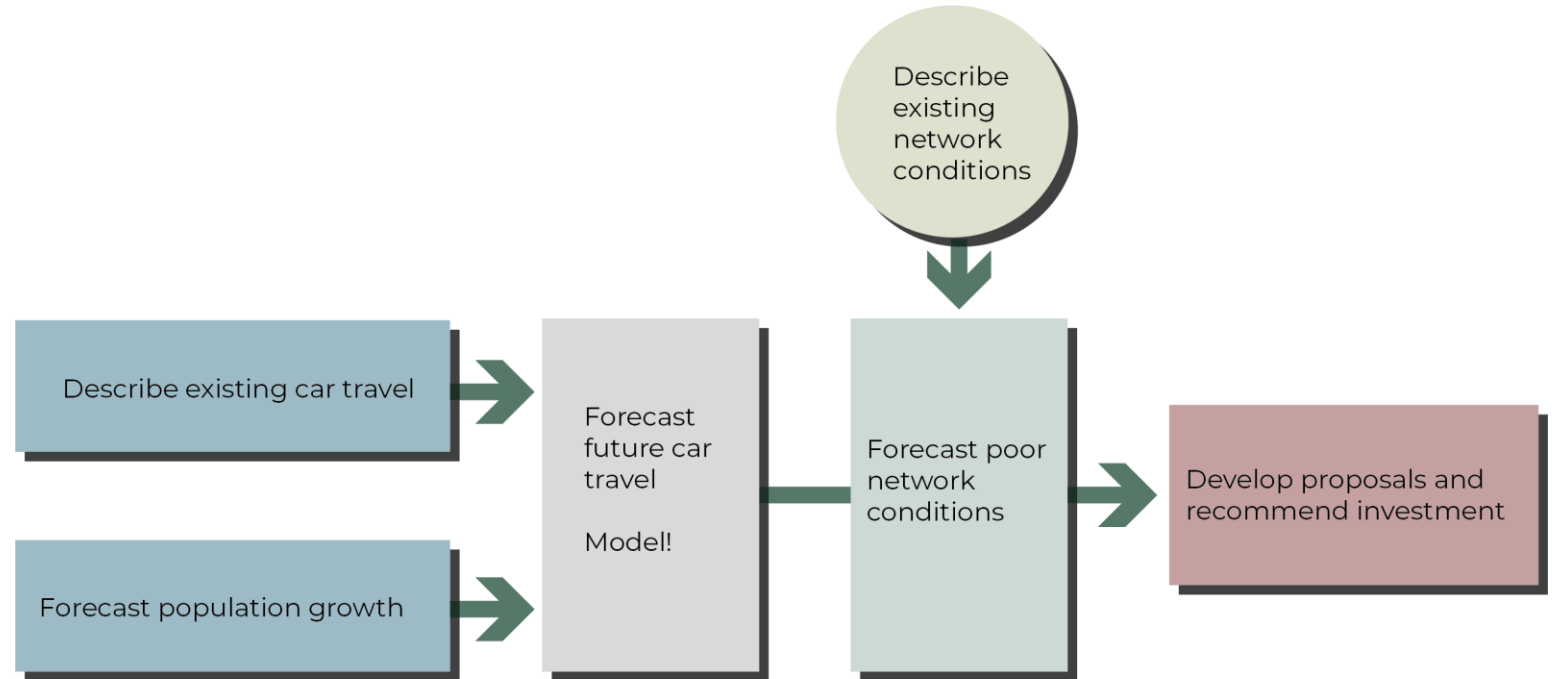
Describe existing network conditions

Describe existing car travel

Forecast population growth

Forecast future car travel

Model!

Forecast poor network conditions

Develop proposals and recommend investment